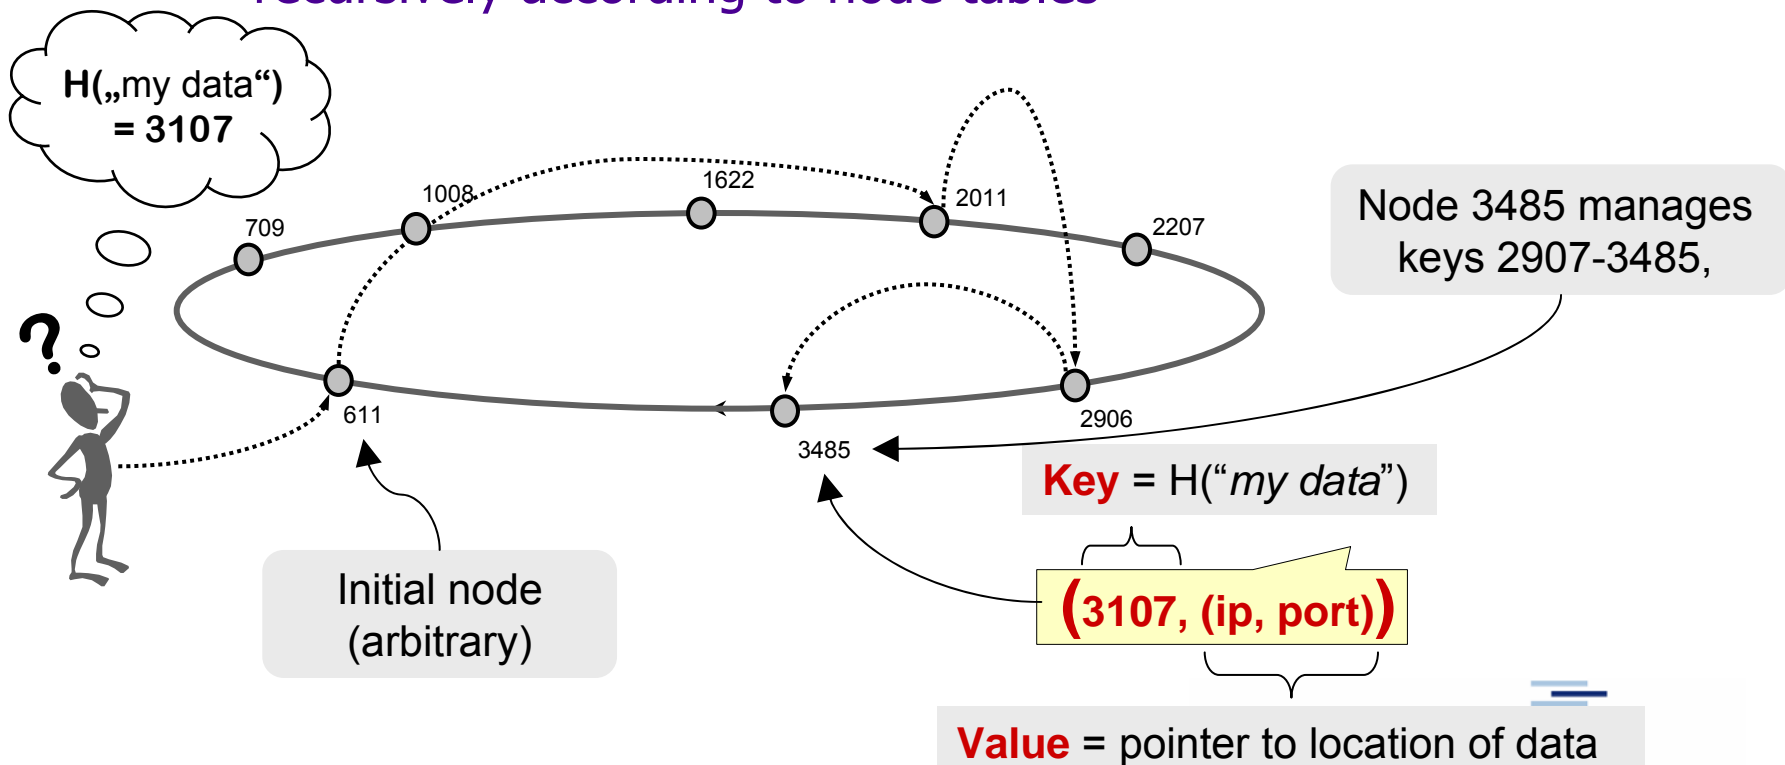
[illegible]

H(„my data“) = 3107

709

1008

1622

2011

2207

Node 3485 manages keys 2907-3485,

?

611

3485

2906

Key = H(“my data”)

(3107, (ip, port))

Initial node (arbitrary)

Value = pointer to location of data